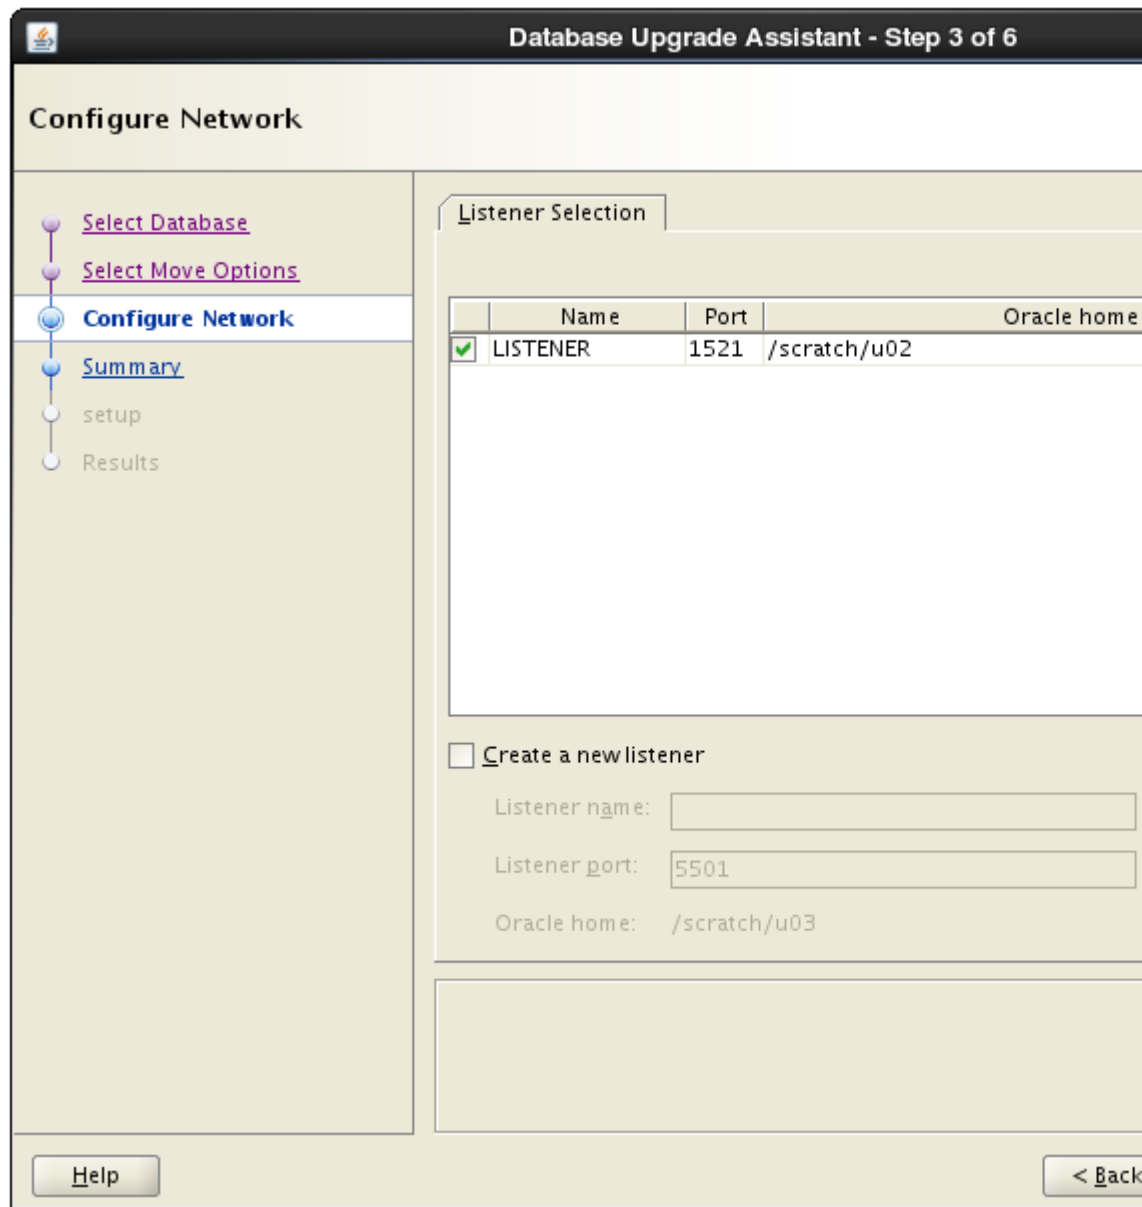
Database Upgrade Assistant - Step 3 of 6

Configure Network

Select Database
Select Move Options
Configure Network
Summary
setup
Results

Listener Selection

| | Name | Port | Oracle home |
|---|---|---|---|
| ✓ | LISTENER | 1521 | /scratch/u02 |

Create a new listener

Listener name:
Listener port: 5501
Oracle home: /scratch/u03

Help

< Back